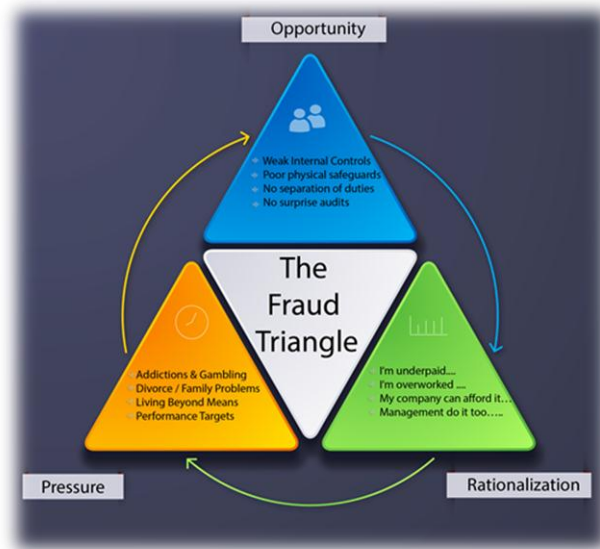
Opportunity

Weak Internal Controls
Poor physical safeguards
No separation of duties
No surprise audits

The Fraud Triangle

Addictions & Gambling
Divorce / Family Problems
Living Beyond Means
Performance Targets

I'm underpaid....
I'm overworked ....
My company can afford it....
Management do it too.....

Pressure

Rationalization